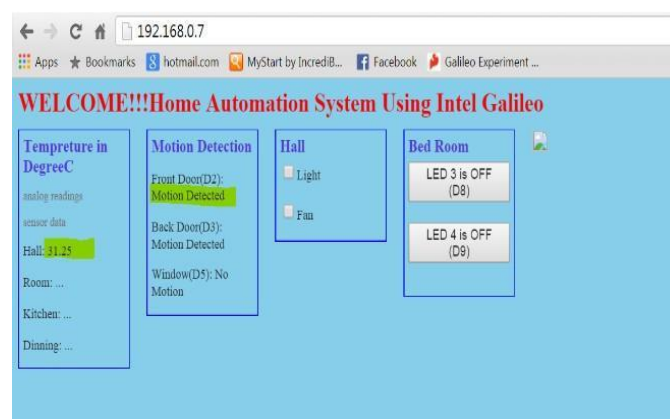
192.168.0.7

Apps Bookmarks hotmail.com MyStart by IncrediB... Facebook Galileo Experiment ...

WELCOME!!!Home Automation System Using Intel Galileo

Tempreture in DegreeC

analog readings

sensor data

Hall: 31.25

Room: ...

Kitchen: ...

Dinning: ...

Motion Detection

Front Door(D2): Motion Detected

Back Door(D3): Motion Detected

Window(D5): No Motion

Hall

Light

Fan

Bed Room

LED 3 is OFF (D8)

LED 4 is OFF (D9)